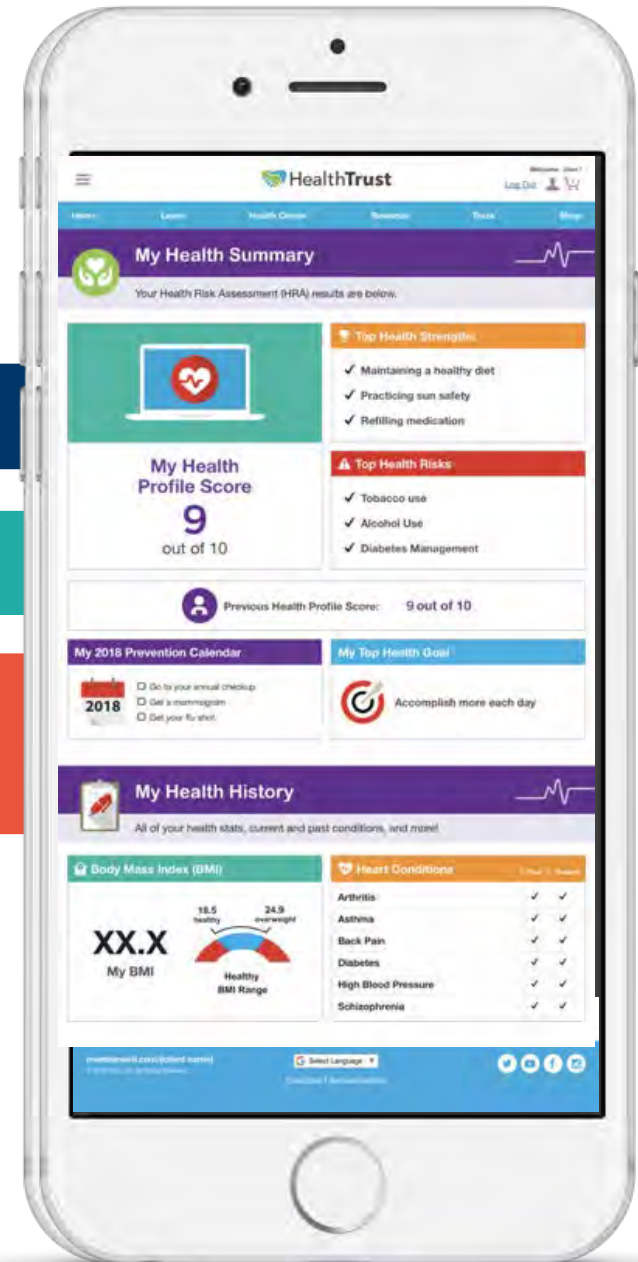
HealthTrust

Welcome, User!

Log Out

Home | Learn | Health Center | Resources | Tools | Shop

My Health Summary

Your Health Risk Assessment (HRA) results are below.

My Health Profile Score

9

out of 10

Top Health Strengths

✓ Maintaining a healthy diet

✓ Practicing sun safety

✓ Refilling medication

Top Health Risks

✓ Tobacco use

✓ Alcohol Use

✓ Diabetes Management

Previous Health Profile Score: 9 out of 10

My 2018 Prevention Calendar

2018

☐ Go to your annual checkup

☐ Get a mammogram

☐ Get your flu shot

My Top Health Goal

Accomplish more each day

My Health History

All of your health stats, current and past conditions, and more!

Body Mass Index (BMI)

18.5 healthy

24.9 overweight

XX.X

My BMI

Healthy BMI Range

Heart Conditions

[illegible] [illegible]

| | | |
|---|---|---|
| Arthritis | ✓ | ✓ |
| Asthma | ✓ | ✓ |
| Back Pain | ✓ | ✓ |
| Diabetes | ✓ | ✓ |
| High Blood Pressure | ✓ | ✓ |
| Schizophrenia | ✓ | ✓ |

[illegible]

Select Language

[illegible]